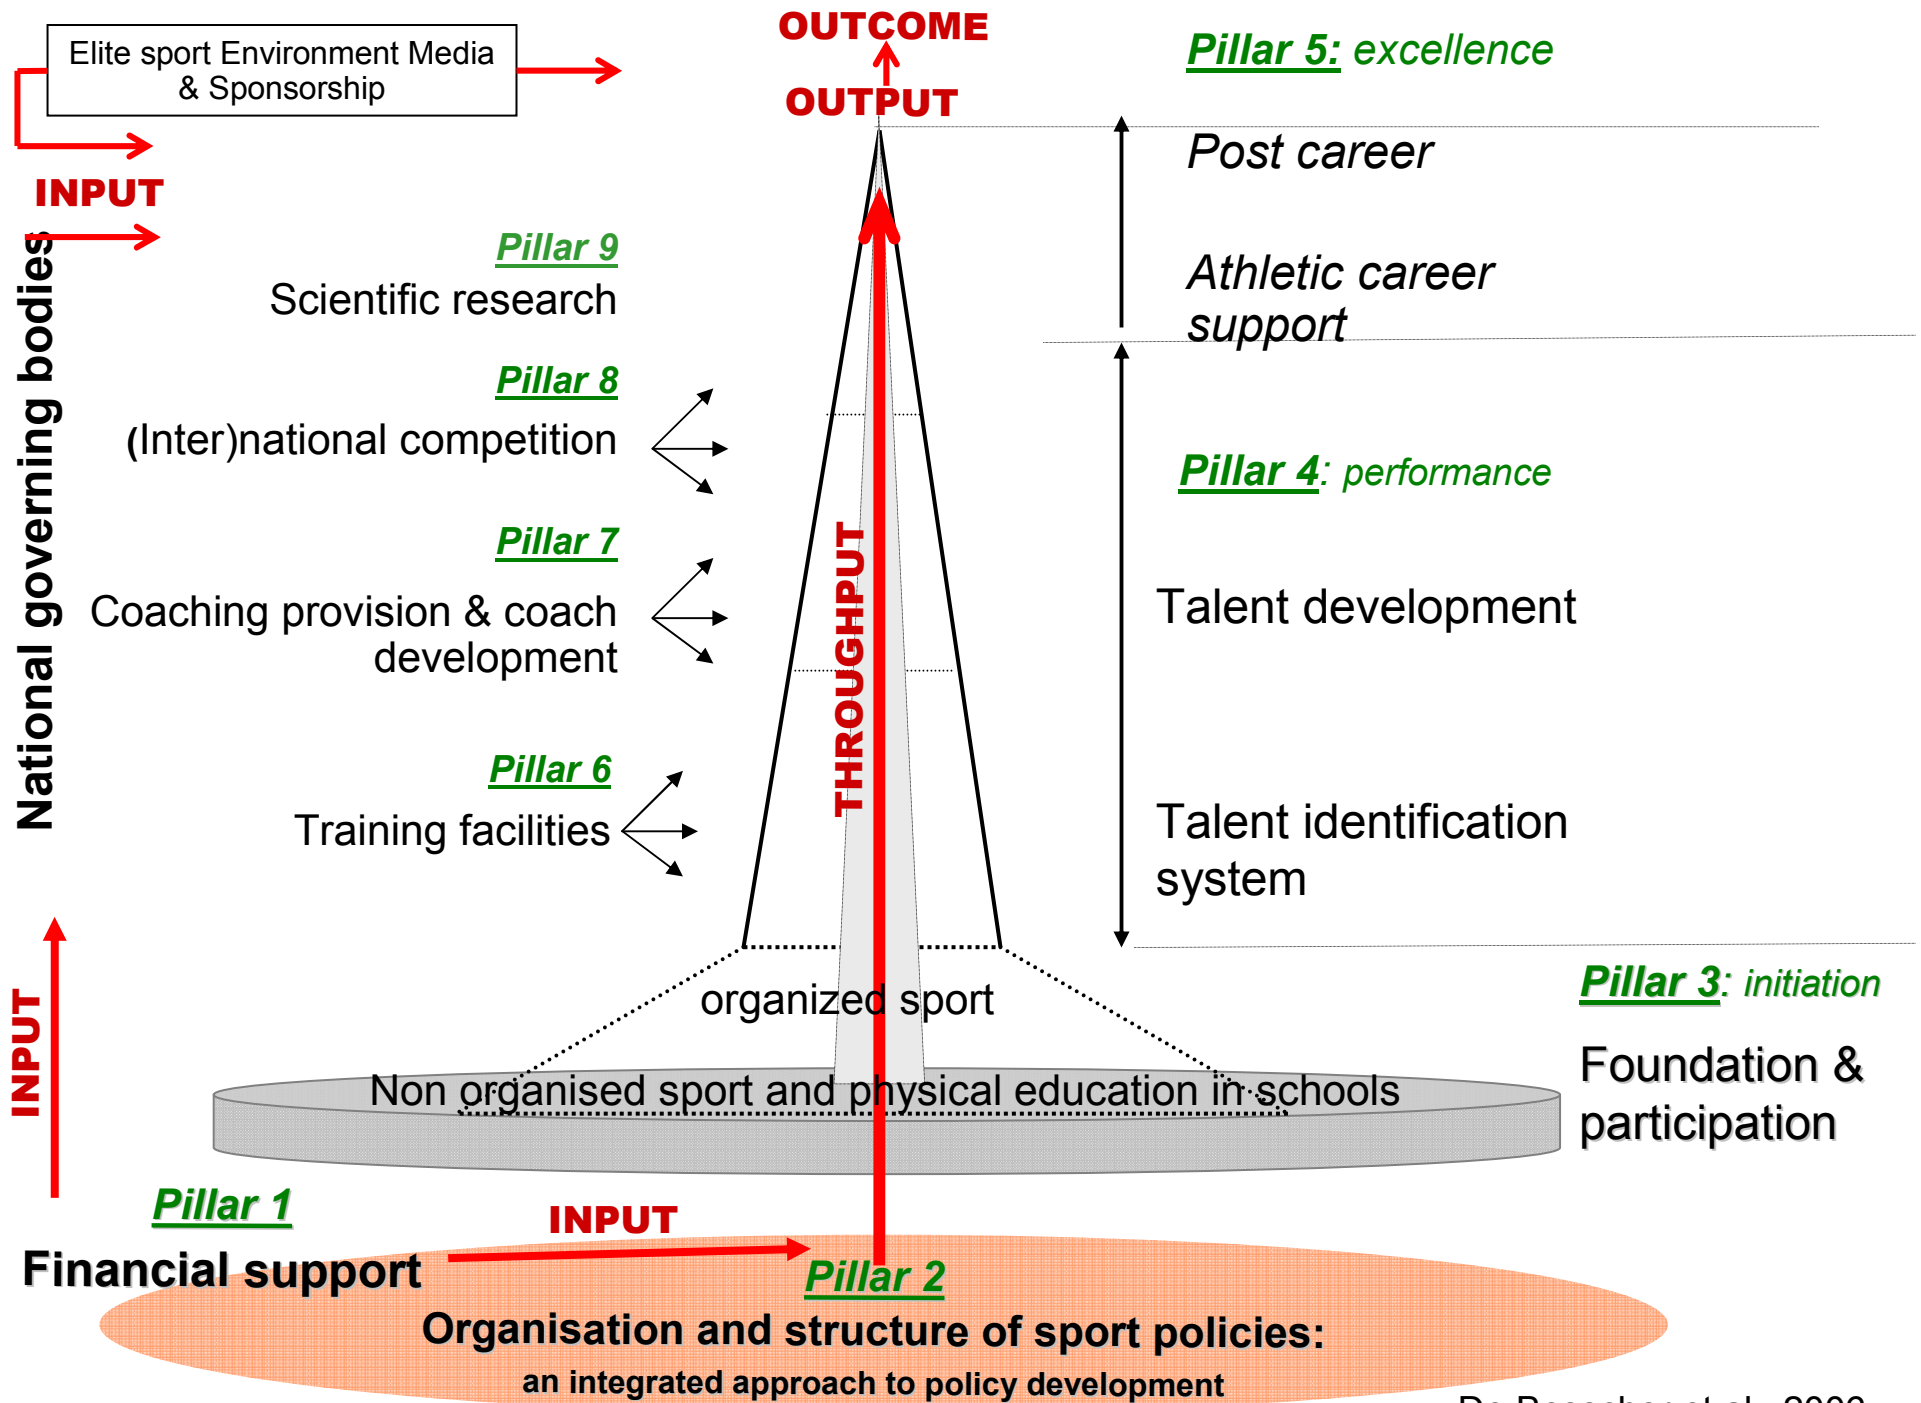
Elite sport Environment Media & Sponsorship

OUTCOME

OUTPUT

Pillar 5: excellence

INPUT

Post career

Athletic career support

Pillar 9
Scientific research

Pillar 8
(Inter)national competition

Pillar 4: performance

Pillar 7
Coaching provision & coach development

THROUGHPUT

Talent development

Pillar 6
Training facilities

Talent identification system

National governing bodies

Pillar 3: initiation

organized sport

Foundation & participation

Non organised sport and physical education in schools

INPUT

Pillar 1

Financial support

INPUT

Pillar 2

Organisation and structure of sport policies:
an integrated approach to policy development

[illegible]